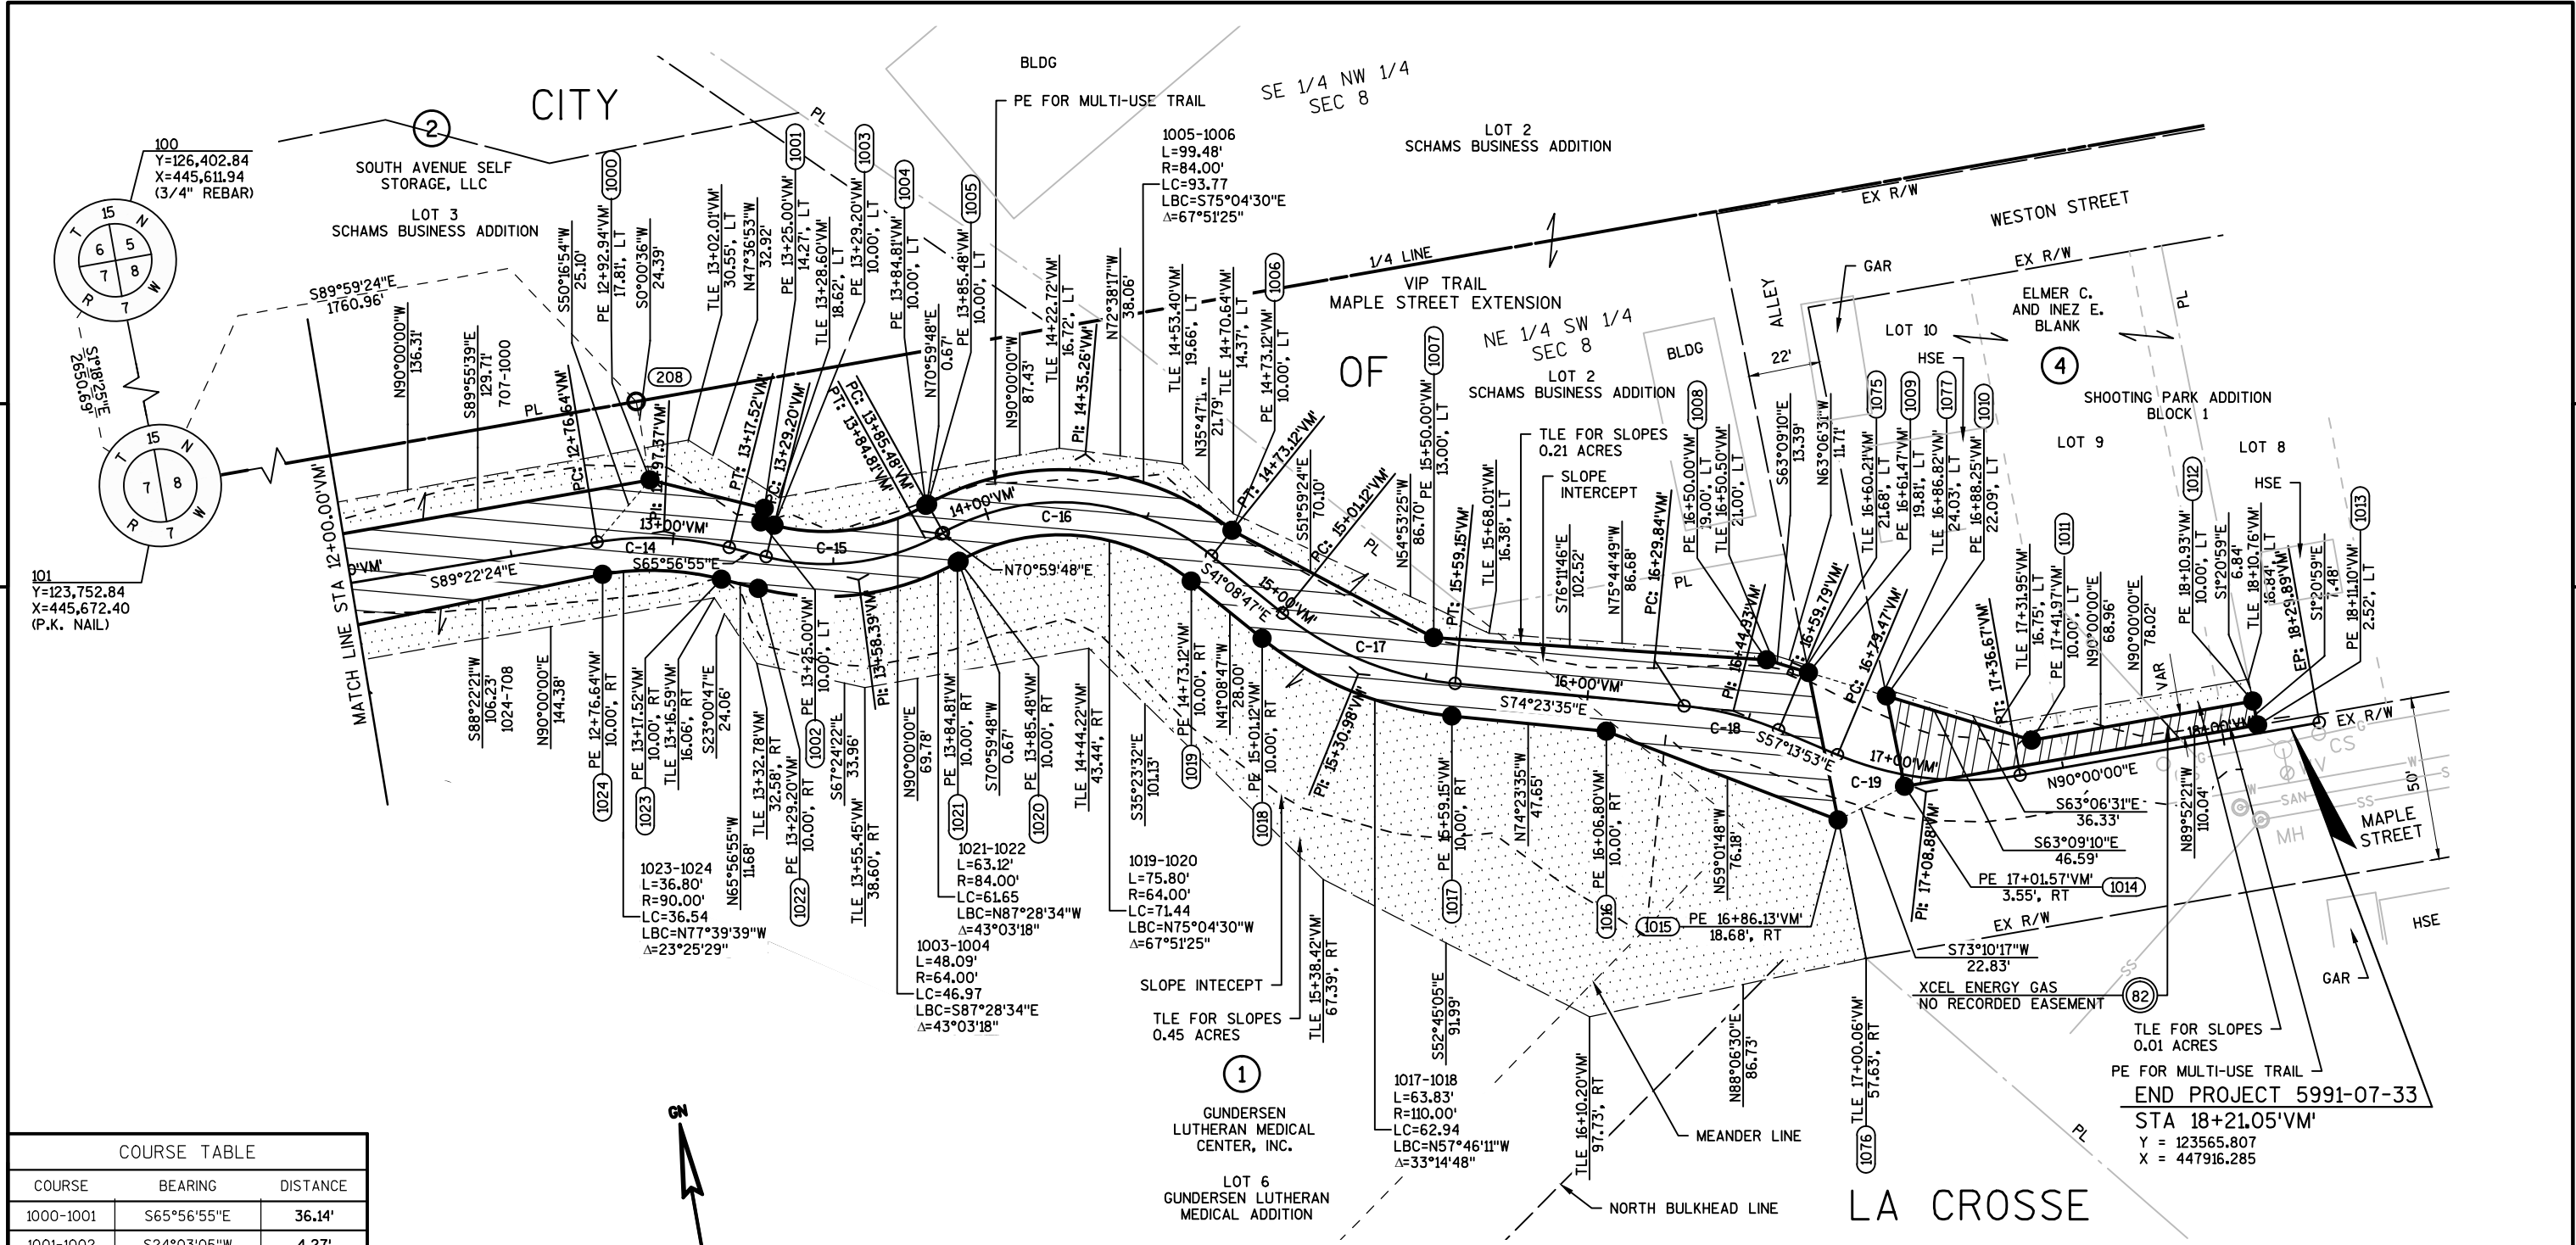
CITY OF LA CROSSE

BLDG

PE FOR MULTI-USE TRAIL

SE 1/4 NW 1/4
SEC 8

100
Y=126,402.84
X=445,611.94
(3/4" REBAR)

2
SOUTH AVENUE SELF STORAGE, LLC
LOT 3
SCHAMS BUSINESS ADDITION

1005-1006
L=99.48'
R=84.00'
LC=93.77
LBC=S75°04'30"E
Δ=67°51'25"

LOT 2
SCHAMS BUSINESS ADDITION

EX R/W
WESTON STREET
1/4 LINE
EX R/W
GAR
ELMER C. AND INEZ E. BLANK
PL

VIP TRAIL
MAPLE STREET EXTENSION

NE 1/4 SW 1/4
SEC 8

LOT 2
SCHAMS BUSINESS ADDITION

BLDG
22'
ALLEY
LOT 10
HSE
4
SHOOTING PARK ADDITION
BLOCK 1
LOT 9
LOT 8
HSE

S89°59'24"E
1760.96'

S1°18'25"E
2650.69'

15 N 6 5 7 8 T R 7 W

101
Y=123,752.84
X=445,672.40
(P.K. NAIL)

MATCH LINE STA 12+00.00'VM'

N90°00'00"W 136.31'
S89°55'39"E 129.71' 707-1000
PL
208
S50°16'54"W 25.10'
1000
PE 12+92.94'VM' 17.81', LT
S0°00'36"W 24.39'
TLE 13+02.01'VM' 30.55', LT
N47°36'53"W 32.92'
1001
PE 13+25.00'VM' 14.27', LT
TLE 13+28.60'VM' 18.62', LT
1003
PE 13+29.20'VM' 10.00', LT
1004
PE 13+84.81'VM' 10.00', LT
1005
PE 13+85.48'VM' 10.00', LT
N70°59'48"E 0.67'
N90°00'00"W 87.43'
TLE 14+22.72'VM' 16.72', LT
PI: 14+35.26'VM'
N72°38'17"W 38.06'
TLE 14+53.40'VM' 19.66', LT
N35°47'L" 21.79'
TLE 14+70.64'VM' 14.37', LT
1006
PE 14+73.12'VM' 10.00', LT
PC: 12+76.64'VM'
PI: 12+97.37'VM'
PT: 13+17.52'VM'
PC: 13+29.20'VM'
PT: 13+84.81'VM'
PC: 13+85.48'VM'
13+00'VM'
14+00'VM'
C-14
C-15
C-16
S65°56'55"E
S89°22'24"E
N70°59'48"E
S41°08'47"E
15+00'VM'
PT: 14+73.12'VM'
S51°59'24"E 70.10'
PC: 15+01.12'VM'
PL
N54°53'25"W 86.70'
1007
PE 15+50.00'VM' 13.00', LT
PT: 15+59.15'VM'
TLE 15+68.01'VM' 16.38', LT
TLE FOR SLOPES
0.21 ACRES
SLOPE INTERCEPT
S76°11'46"E 102.52'
N75°44'49"W 86.68'
PC: 16+29.84'VM'
PL
1008
PE 16+50.00'VM' 19.00', LT
TLE 16+50.50'VM' 21.00', LT
S63°09'10"E 13.39'
N63°06'31"W 11.71'
1075
TLE 16+60.21'VM' 21.68', LT
1009
PE 16+61.47'VM' 19.81', LT
1077
TLE 16+86.82'VM' 24.03', LT
1010
PE 16+88.25'VM' 22.09', LT
PI: 16+44.93'VM'
PT: 16+59.79'VM'
PC: 16+79.47'VM'
C-17
16+00'VM'
S74°23'35"E
C-18
S57°13'53"E
17+00'VM'
C-19
PT: 17+36.67'VM'
TLE 17+31.95'VM' 16.75', LT
1011
PE 17+41.97'VM' 10.00', LT
N90°00'00"E 68.96'
N90°00'00"E 78.02'
VAR
1012
PE 18+10.93'VM' 10.00', LT
S1°20'59"E 6.84'
TLE 18+10.76'VM' 16.84', LT
EP: 18+29.89'VM'
S1°20'59"E 7.48'
1013
PE 18+11.10'VM' 2.52', LT
18+00'VM'
EX R/W
CS
SAN
SS
MH
W
V
50'
MAPLE STREET
N90°00'00"E
S63°06'31"E 36.33'
S63°09'10"E 46.59'
PE 17+01.57'VM' 3.55', RT 1014
N89°52'21"W 110.04'
EX R/W
HSE
GAR
S73°10'17"W 22.83'
XCEL ENERGY GAS
NO RECORDED EASEMENT
82
TLE FOR SLOPES
0.01 ACRES
PE FOR MULTI-USE TRAIL
END PROJECT 5991-07-33
STA 18+21.05'VM'
Y = 123565.807
X = 447916.285
PL

S88°22'21"W 106.23' 1024-708
N90°00'00"E 144.38'
PE 12+76.64'VM' 10.00', RT 1024
PE 13+17.52'VM' 10.00', RT 1023
TLE 13+16.59'VM' 16.06', RT
S23°00'47"E 24.06'
PE 13+25.00'VM' 10.00', LT
1002
TLE 13+32.78'VM' 32.58', RT
PE 13+29.20'VM' 10.00', RT 1022
S67°24'22"E 33.96'
PI: 13+58.39'VM'
TLE 13+55.45'VM' 38.60', RT
N65°56'55"W 11.68'
N90°00'00"E 69.78'
PE 13+84.81'VM' 10.00', RT 1021
S70°59'48"W 0.67'
PE 13+85.48'VM' 10.00', RT 1020
TLE 14+44.22'VM' 43.44', RT
S35°23'32"E 101.13'
PE 14+73.12'VM' 10.00', RT 1019
N41°08'47"W 28.00'
PE 15+01.12'VM' 10.00', RT 1018
PI: 15+30.98'VM'
PE 15+59.15'VM' 10.00', RT 1017
N74°23'35"W 47.65'
PE 16+06.80'VM' 10.00', RT 1016
N59°01'48"W 76.18'
PE 16+86.13'VM' 18.68', RT 1015
PI: 17+08.88'VM'

1023-1024
L=36.80'
R=90.00'
LC=36.54
LBC=N77°39'39"W
Δ=23°25'29"

1021-1022
L=63.12'
R=84.00'
LC=61.65
LBC=N87°28'34"W
Δ=43°03'18"

1003-1004
L=48.09'
R=64.00'
LC=46.97
LBC=S87°28'34"E
Δ=43°03'18"

1019-1020
L=75.80'
R=64.00'
LC=71.44
LBC=N75°04'30"W
Δ=67°51'25"

SLOPE INTECEPT
TLE FOR SLOPES
0.45 ACRES
TLE 15+38.42'VM' 67.39', RT
S52°45'05"E 91.99'

1
GUNDERSEN LUTHERAN MEDICAL CENTER, INC.
LOT 6
GUNDERSEN LUTHERAN MEDICAL ADDITION

1017-1018
L=63.83'
R=110.00'
LC=62.94
LBC=N57°46'11"W
Δ=33°14'48"

TLE 16+10.20'VM' 97.73', RT
N88°06'30"E 86.73'
MEANDER LINE
NORTH BULKHEAD LINE
TLE 17+00.06'VM' 57.63', RT 1076

GN

COURSE TABLE

| COURSE | BEARING | DISTANCE |
|---|---|---|
| 1000-1001 | S65°56'55"E | 36.14' |
| 1001-1002 | S24°03'05"W | 4.27' |